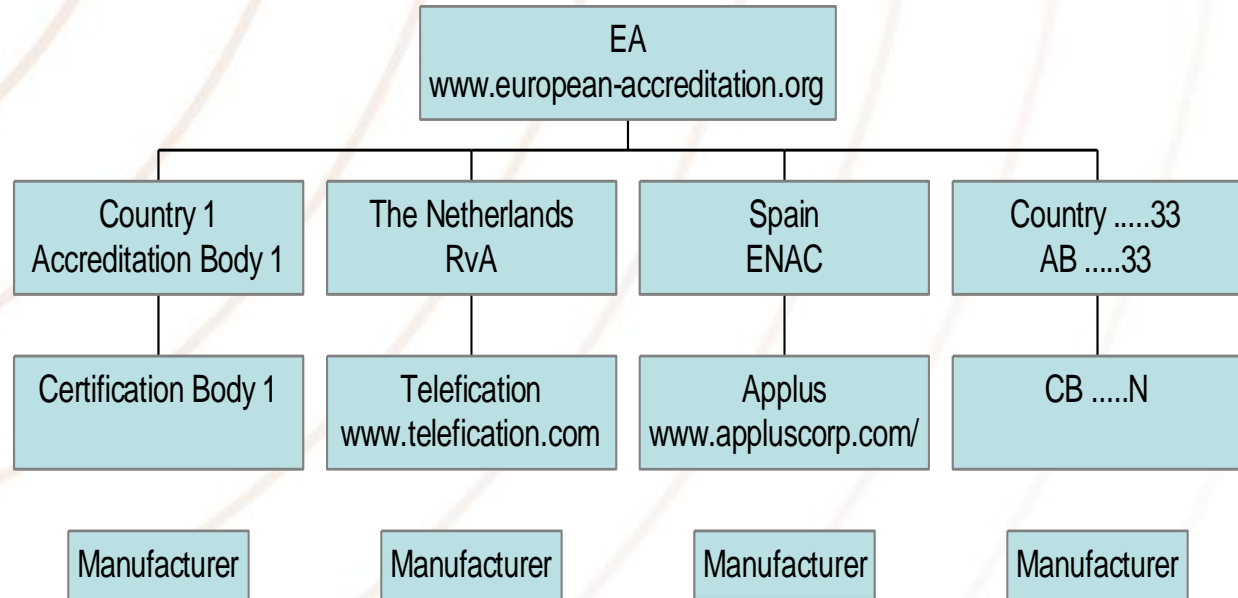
EA
www.european-accreditation.org

Country 1
Accreditation Body 1

The Netherlands
RvA

Spain
ENAC

Country .....33
AB .....33

Certification Body 1

Telefication
www.telefication.com

Applus
www.appluscorp.com/

CB .....N

Manufacturer

Manufacturer

Manufacturer

Manufacturer